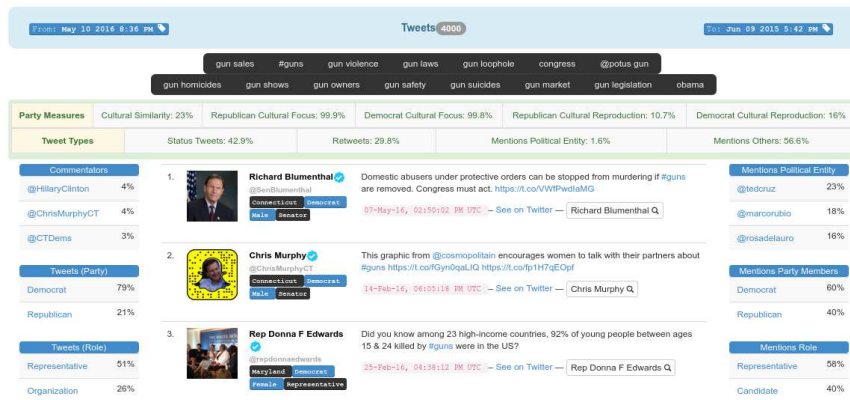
From: May 10 2016 8:36 PM

Tweets 4000

To: Jun 09 2015 5:42 PM

gun sales #guns gun violence gun laws gun loophole congress @potus gun

gun homicides gun shows gun owners gun safety gun suicides gun market gun legislation obama

| Party Measures | Cultural Similarity: 23% | Republican Cultural Focus: 99.9% | Democrat Cultural Focus: 99.8% | Republican Cultural Reproduction: 10.7% | Democrat Cultural Reproduction: 16% |
|---|---|---|---|---|---|
| Tweet Types | Status Tweets: 42.9% | Retweets: 29.8% | Mentions Political Entity: 1.6% | Mentions Others: 56.6% | |

Commentators

| | |
|---|---|
| @HillaryClinton | 4% |
| @ChrisMurphyCT | 4% |
| @CTDems | 3% |

Tweets (Party)

| | |
|---|---|
| Democrat | 79% |
| Republican | 21% |

Tweets (Role)

| | |
|---|---|
| Representative | 51% |
| Organization | 26% |

1. Richard Blumenthal
@SenBlumenthal
Connecticut Democrat Male Senator
Domestic abusers under protective orders can be stopped from murdering if #guns are removed. Congress must act. https://t.co/VWfPwdlaMG
07-May-16, 02:50:02 PM UTC – See on Twitter – Richard Blumenthal

2. Chris Murphy
@ChrisMurphyCT
Connecticut Democrat Male Senator
This graphic from @cosmopolitan encourages women to talk with their partners about #guns https://t.co/fGyn0qaLlQ https://t.co/fp1H7qEOpf
14-Feb-16, 06:05:18 PM UTC – See on Twitter – Chris Murphy

3. Rep Donna F Edwards
@repdonnaedwards
Maryland Democrat Female Representative
Did you know among 23 high-income countries, 92% of young people between ages 15 & 24 killed by #guns were in the US?
25-Feb-16, 04:38:12 PM UTC – See on Twitter – Rep Donna F Edwards

Mentions Political Entity

| | |
|---|---|
| @tedcruz | 23% |
| @marcorubio | 18% |
| @rosadelauro | 16% |

Mentions Party Members

| | |
|---|---|
| Democrat | 60% |
| Republican | 40% |

Mentions Role

| | |
|---|---|
| Representative | 58% |
| Candidate | 40% |